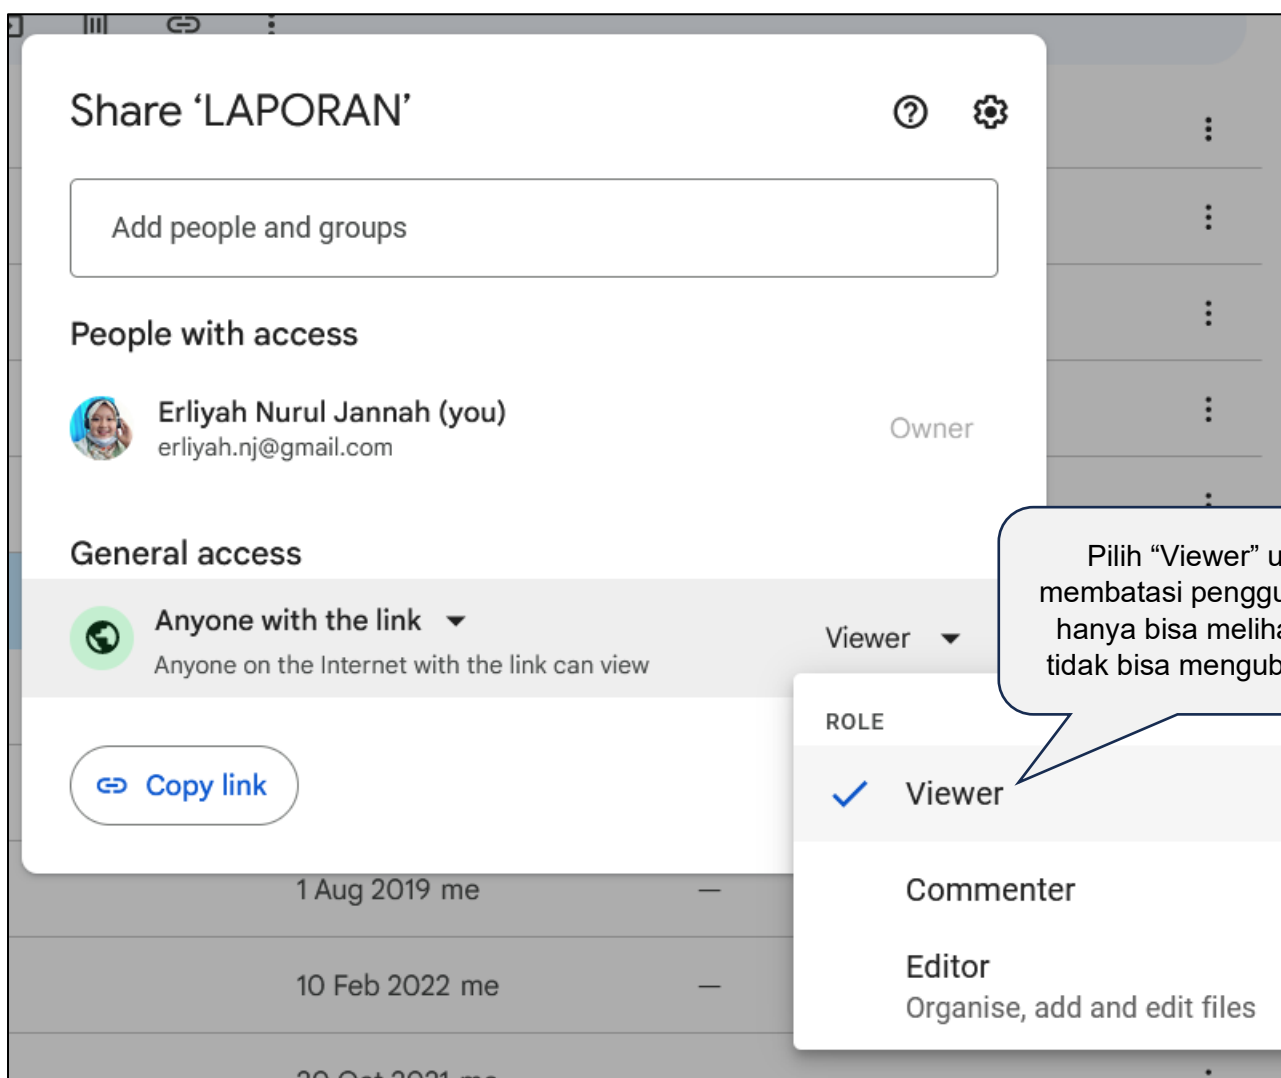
Share 'LAPORAN'

Add people and groups

People with access

Erliyah Nurul Jannah (you)
erliyah.nj@gmail.com

Owner

General access

Anyone with the link
Anyone on the Internet with the link can view

Viewer

Copy link

1 Aug 2019 me —

10 Feb 2022 me —

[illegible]

Pilih "Viewer" u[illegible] membatasi penggu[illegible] hanya bisa meliha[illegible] tidak bisa mengub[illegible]

ROLE

Viewer

Commenter

Editor
Organise, add and edit files